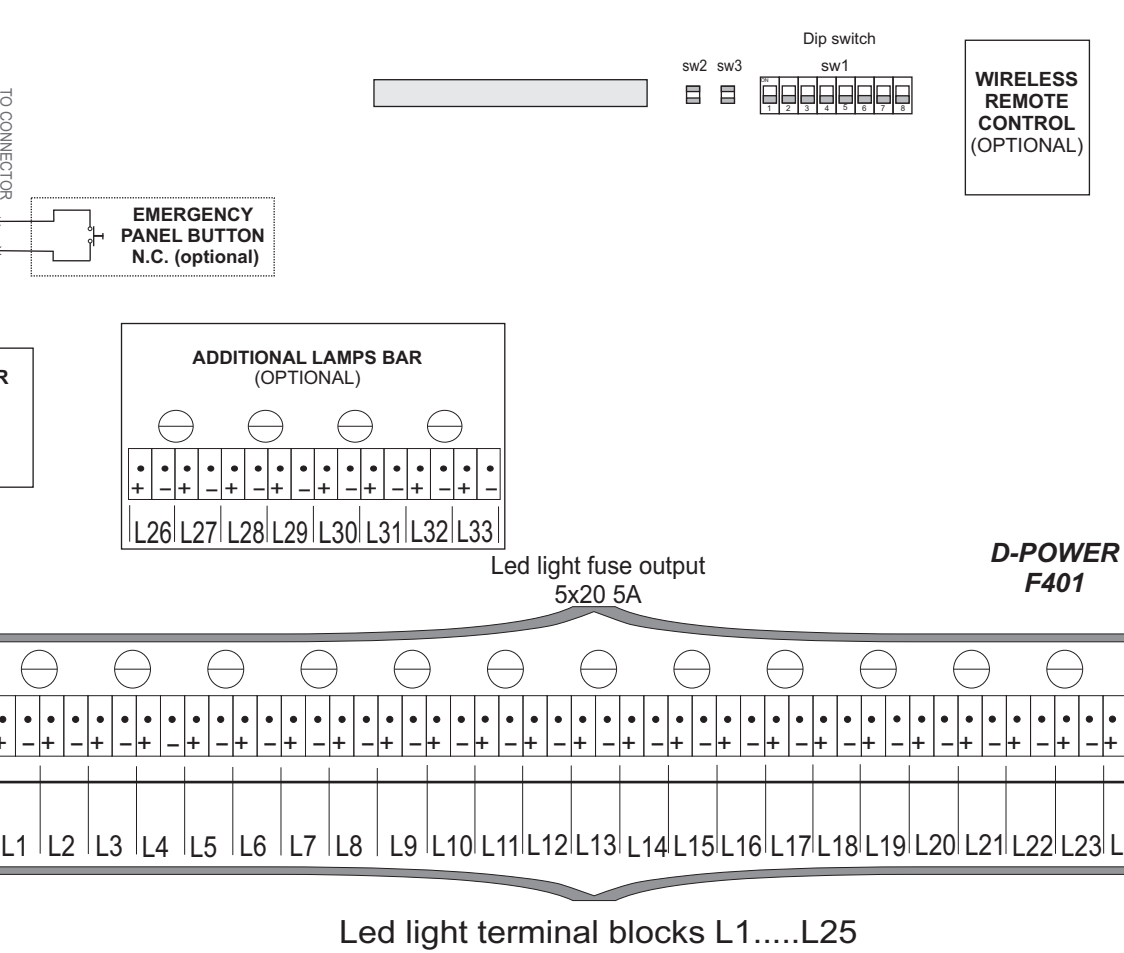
Dip switch

sw2 sw3

sw1

ON

1 2 3 4 5 6 7 8

WIRELESS REMOTE CONTROL (OPTIONAL)

TO CONNECTOR

EMERGENCY PANEL BUTTON N.C. (optional)

R

ADDITIONAL LAMPS BAR (OPTIONAL)

+ – + – + – + – + – + – + – + –

L26 L27 L28 L29 L30 L31 L32 L33

Led light fuse output
5x20 5A

D-POWER
F401

+ – + – + – + – + – + – + – + – + – + – + – + – + – + – + – + – + – + – + – + – + – + – + – + – + – +

L1 L2 L3 L4 L5 L6 L7 L8 L9 L10 L11 L12 L13 L14 L15 L16 L17 L18 L19 L20 L21 L22 L23 L

Led light terminal blocks L1.....L25